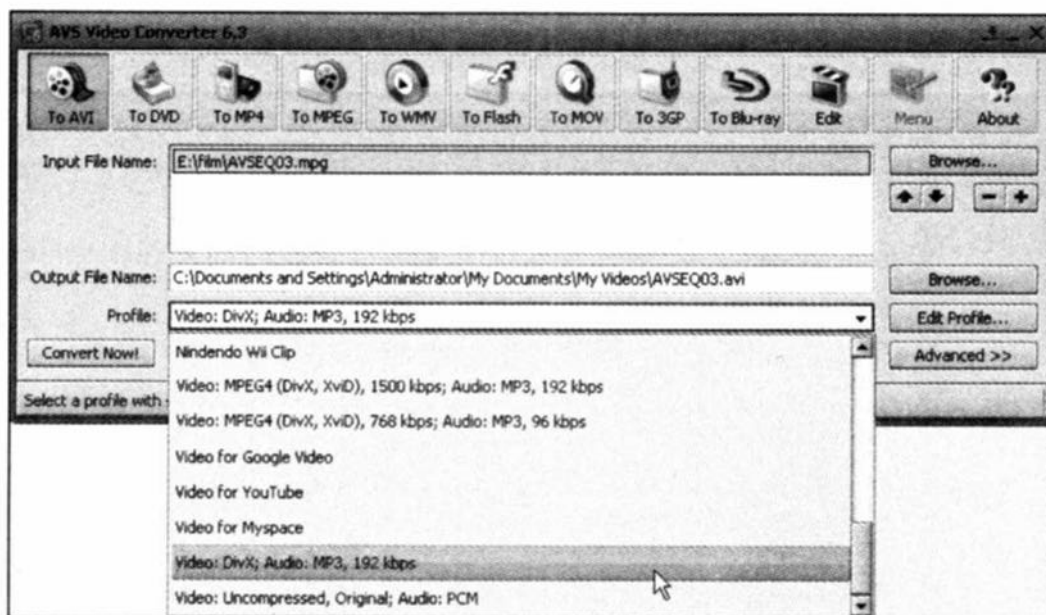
AVS Video Converter 6.3

To AVI To DVD To MP4 To MPEG To WMV To Flash To MOV To 3GP To Blu-ray Edit Menu About

Input File Name: E:\film\AVSEQ03.mpg

Browse...

Output File Name: C:\Documents and Settings\Administrator\My Documents\My Videos\AVSEQ03.avi

Browse...

Profile: Video: DivX; Audio: MP3, 192 kbps

Edit Profile...

Convert Now!

Advanced >>

Select a profile with

Nindendo Wii Clip

Video: MPEG4 (DivX, XviD), 1500 kbps; Audio: MP3, 192 kbps

Video: MPEG4 (DivX, XviD), 768 kbps; Audio: MP3, 96 kbps

Video for Google Video

Video for YouTube

Video for Myspace

Video: DivX; Audio: MP3, 192 kbps

Video: Uncompressed, Original; Audio: PCM